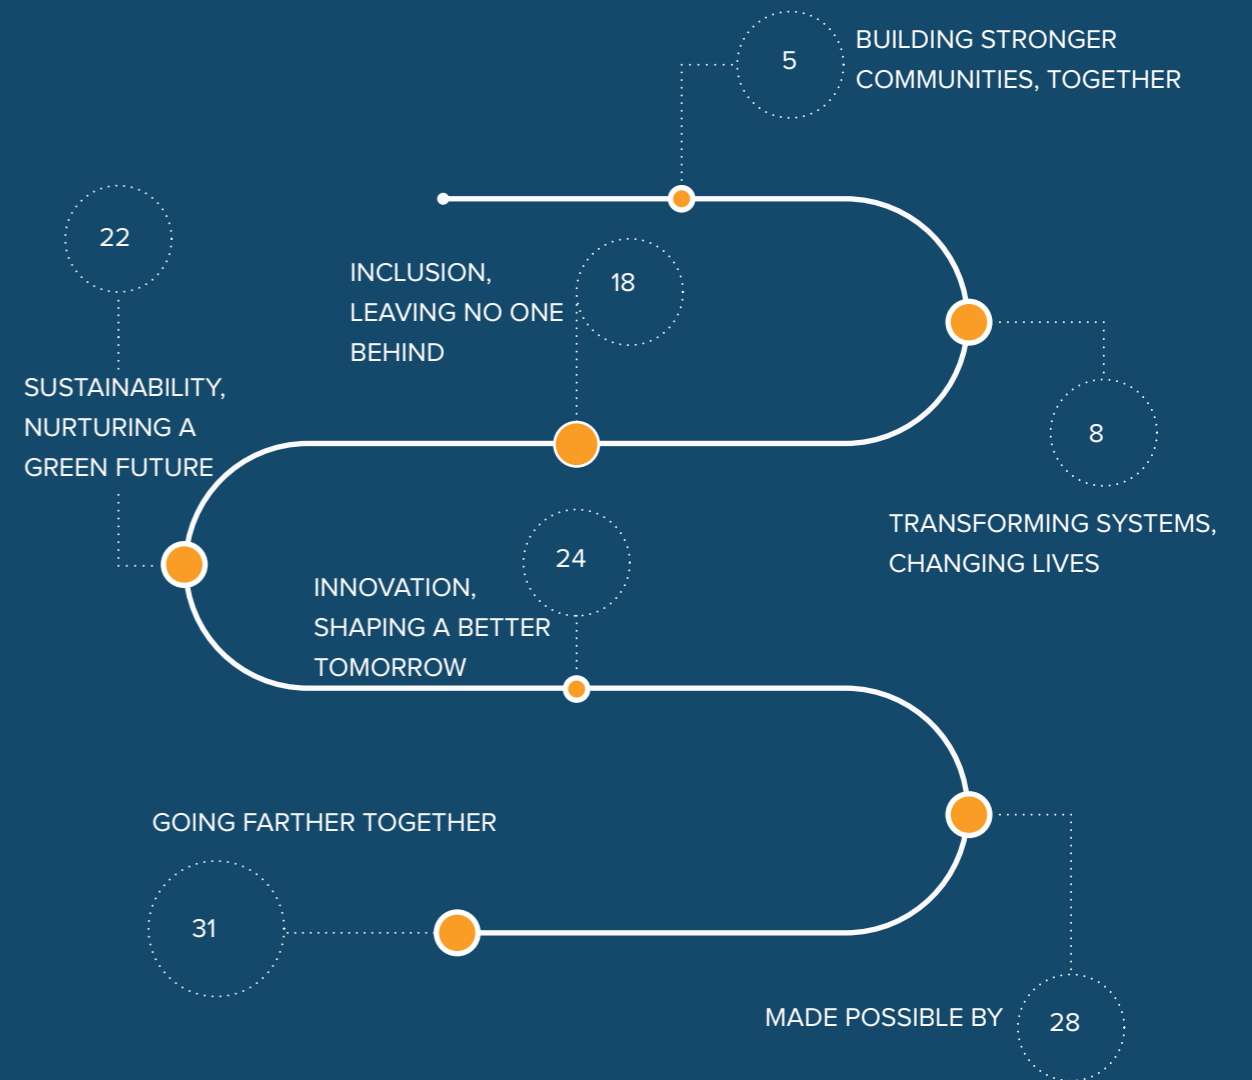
5
BUILDING STRONGER COMMUNITIES, TOGETHER

22

INCLUSION, LEAVING NO ONE BEHIND

18

SUSTAINABILITY, NURTURING A GREEN FUTURE

8

TRANSFORMING SYSTEMS, CHANGING LIVES

24

INNOVATION, SHAPING A BETTER TOMORROW

GOING FARTHER TOGETHER

31

MADE POSSIBLE BY

28